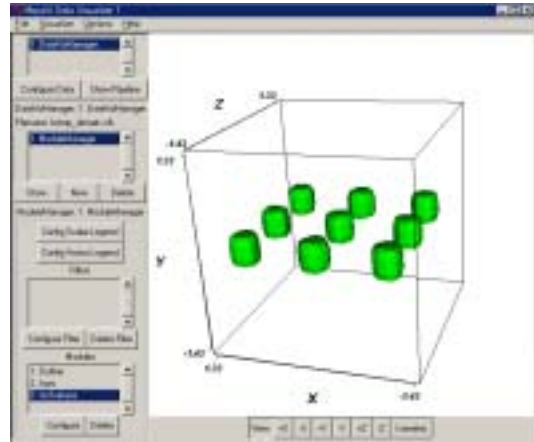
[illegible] Data Visualizer 1
File Visualize Options Help
1. DataSetManager
Configure Data Show Pipeline
DataSetManager 1: DataSetManager
Filename: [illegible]
1. ModuleManager
Show New Delete
ModuleManager 1: ModuleManager
Config Scalar Legend
Config Vector Legend
Filters
Configure Filter Delete Filter
Modules
1. Outline
2. Axes
3. IsoSurface
Configure Delete
Z
Y
X
View -X +X -Y +Y -Z +Z Isometric